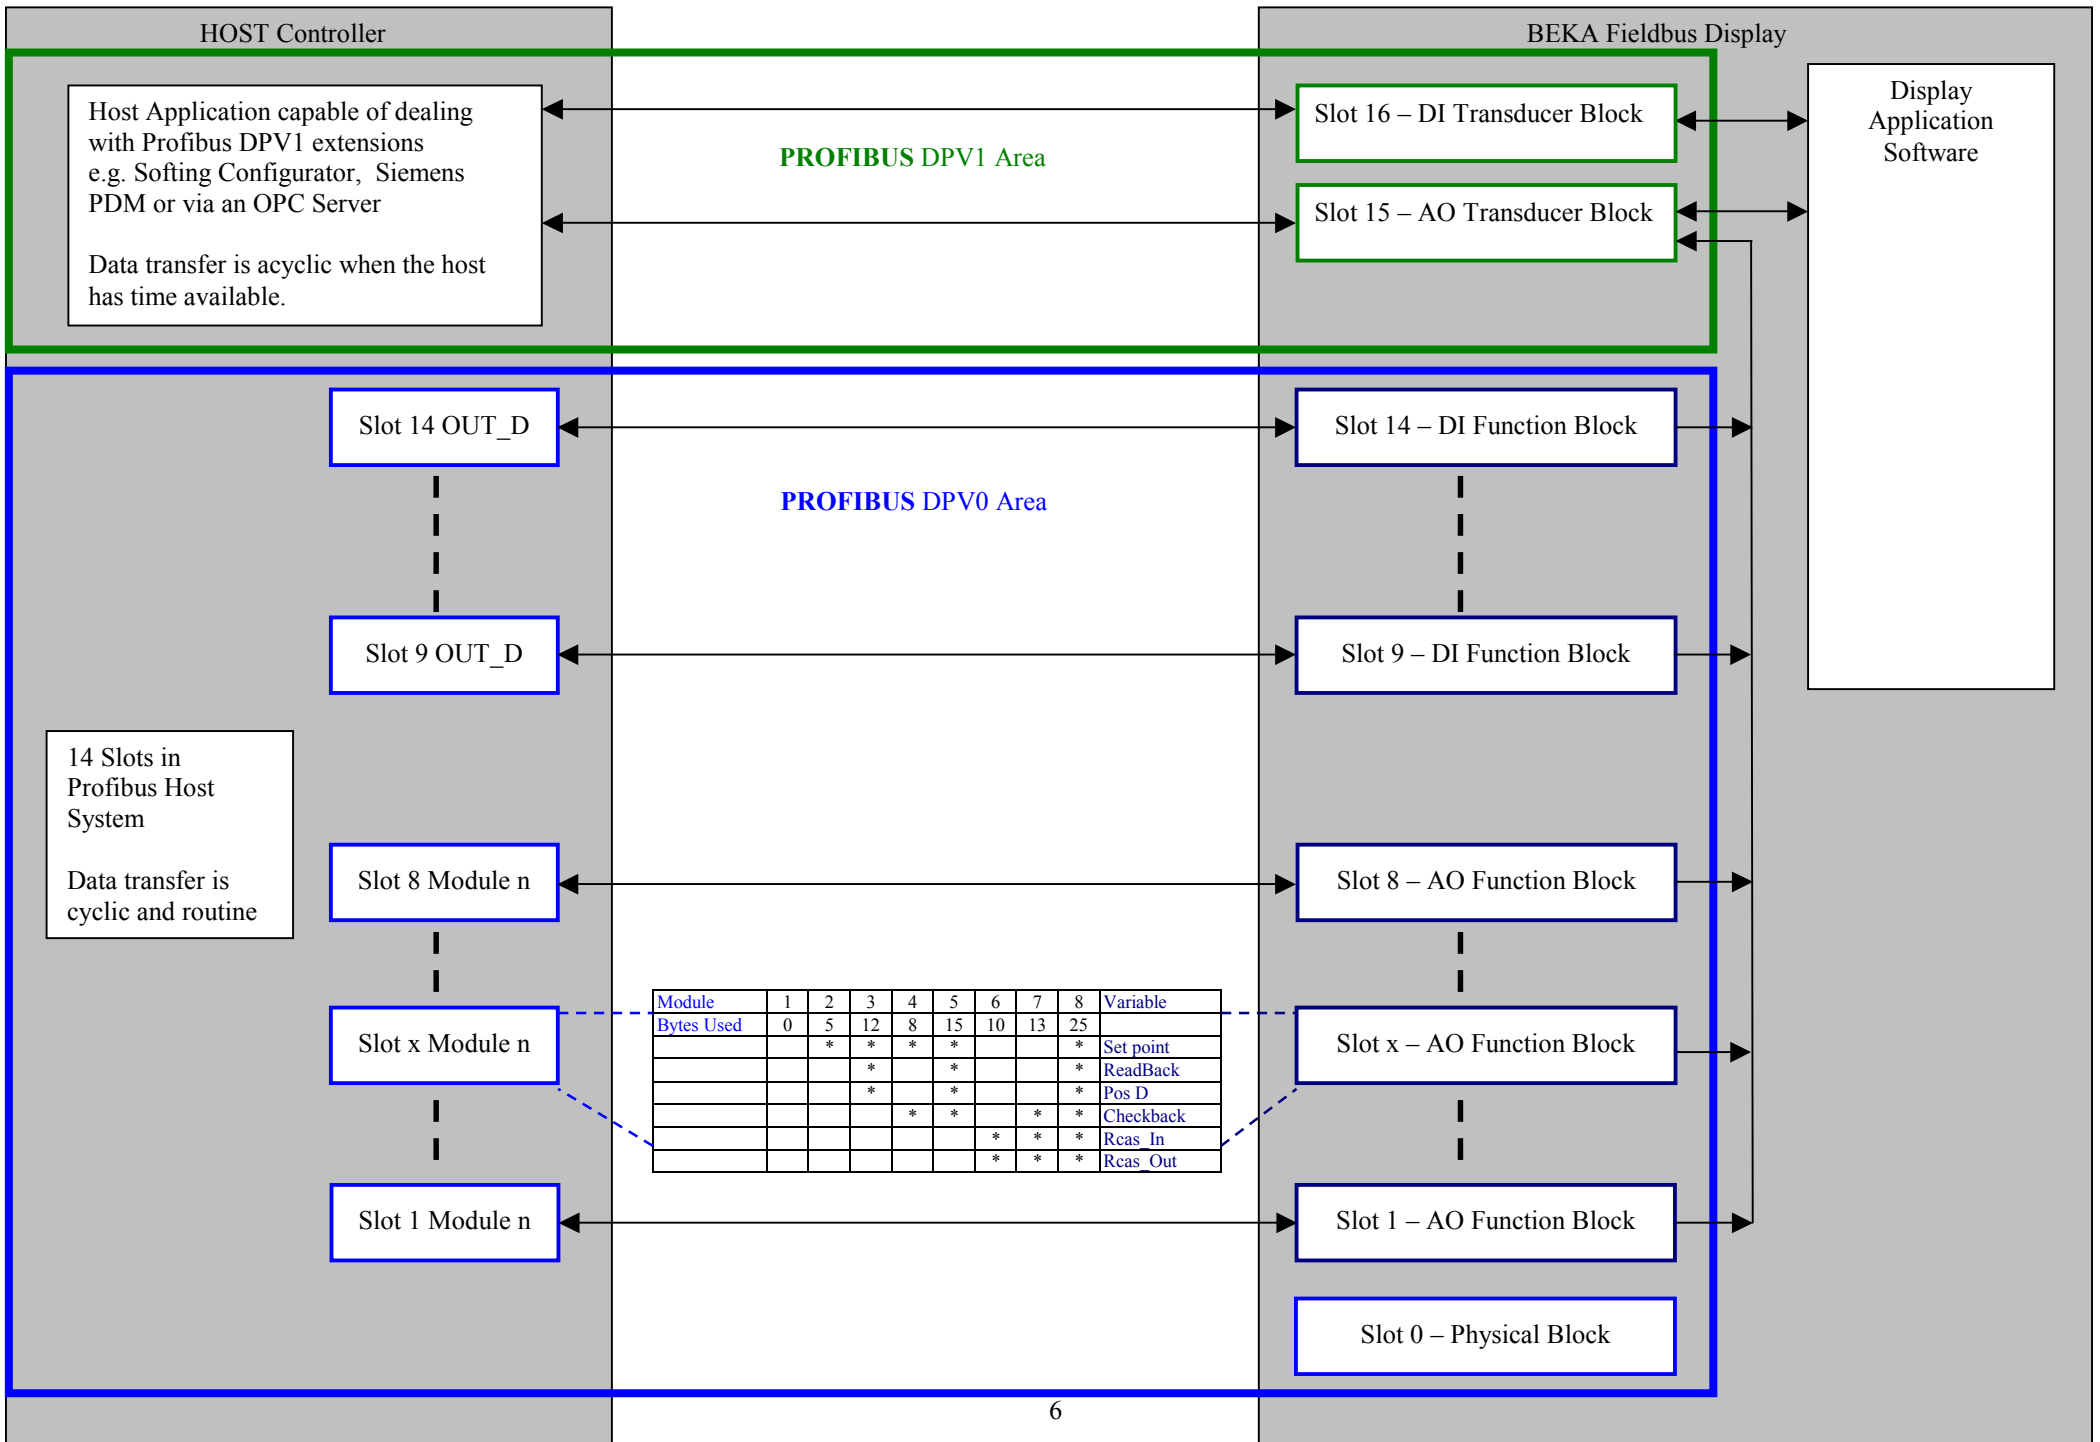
HOST Controller

BEKA Fieldbus Display

Host Application capable of dealing with Profibus DPV1 extensions e.g. Softing Configurator, Siemens PDM or via an OPC Server

Data transfer is acyclic when the host has time available.

PROFIBUS DPV1 Area

Slot 16 – DI Transducer Block

Slot 15 – AO Transducer Block

Display Application Software

Slot 14 OUT_D

Slot 14 – DI Function Block

PROFIBUS DPV0 Area

Slot 9 OUT_D

Slot 9 – DI Function Block

14 Slots in Profibus Host System

Data transfer is cyclic and routine

Slot 8 Module n

Slot 8 – AO Function Block

Slot x Module n

| Module | 1 | 2 | 3 | 4 | 5 | 6 | 7 | 8 | Variable |
|---|---|---|---|---|---|---|---|---|---|
| Bytes Used | 0 | 5 | 12 | 8 | 15 | 10 | 13 | 25 | |
| | | * | * | * | * | | | * | Set point |
| | | | * | | * | | | * | ReadBack |
| | | | * | | * | | | * | Pos D |
| | | | | * | * | | * | * | Checkback |
| | | | | | | * | * | * | Rcas_In |
| | | | | | | * | * | * | Rcas_Out |

Slot x – AO Function Block

Slot 1 Module n

Slot 1 – AO Function Block

Slot 0 – Physical Block

6